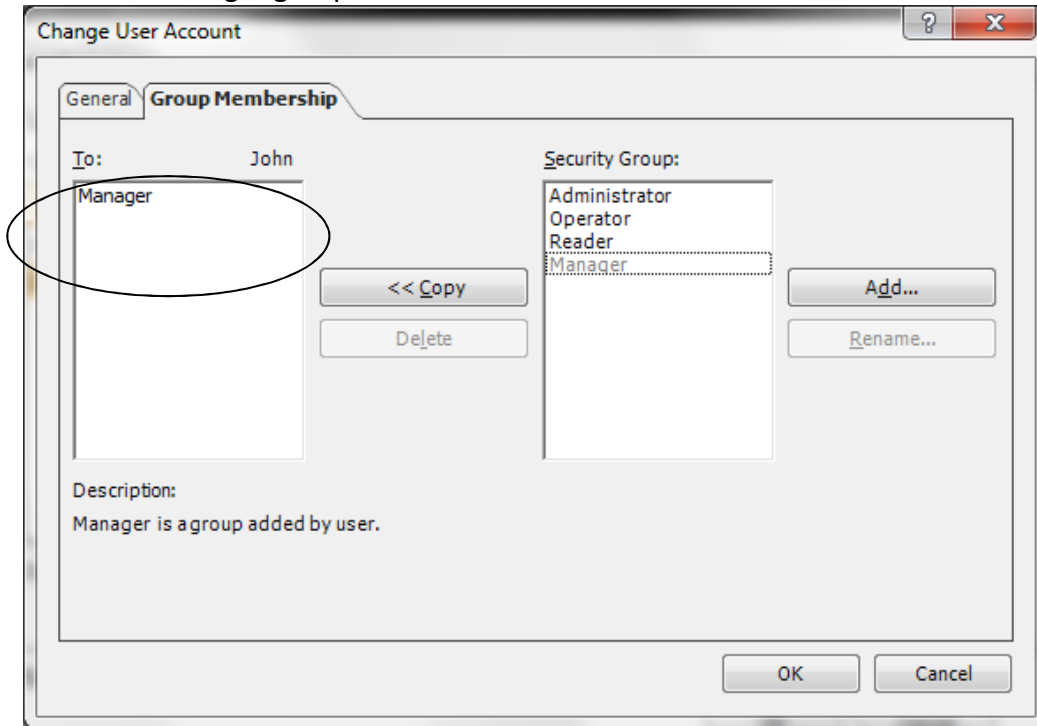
Change User Account

General
Group Membership

To: John

Manager

Security Group:

Administrator
Operator
Reader
Manager

<< Copy

Delete

Add...

Rename...

Description:

Manager is a group added by user.

OK

Cancel